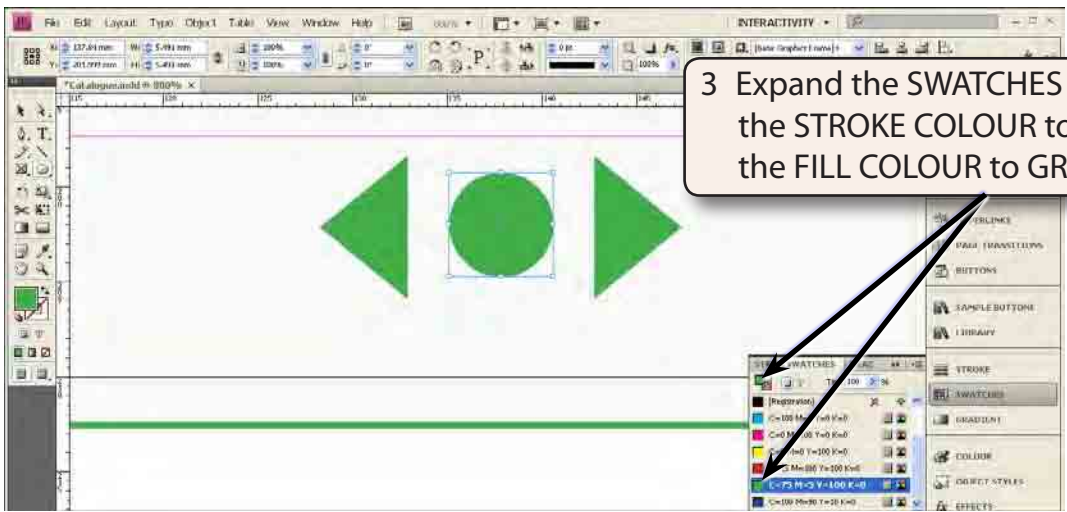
File Edit Layout Type Object Table View Window Help

INTERACTIVITY

X: 137.84 mm W: 5.491 mm
Y: 201.999 mm H: 5.491 mm

*Catalogue.indd @ 800%

3 Expand the SWATCHES
the STROKE COLOUR to
the FILL COLOUR to GR

HYPERLINKS
PAGE TRANSITIONS
BUTTONS
SAMPLE BUTTONS
LIBRARY
STROKE
SWATCHES
GRADIENT
COLOUR
OBJECT STYLES
EFFECTS

SWATCHES
T: 100 %
[Registration]
C=100 M=0 Y=0 K=0
C=0 M=100 Y=0 K=0
C=0 M=0 Y=100 K=0
C=15 M=100 Y=100 K=0
C=75 M=5 Y=100 K=0
C=100 M=90 Y=10 K=0